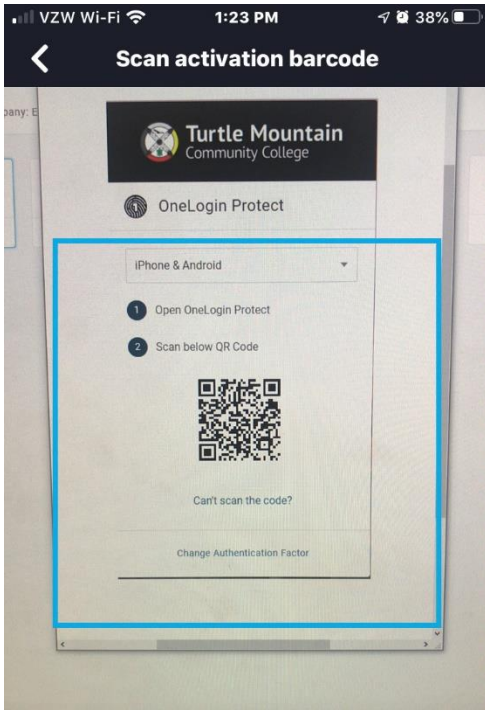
VZW Wi-Fi 1:23 PM 38%

Scan activation barcode

pany: E

Turtle Mountain
Community College

OneLogin Protect

iPhone & Android

1 Open OneLogin Protect

2 Scan below QR Code

Can't scan the code?

Change Authentication Factor